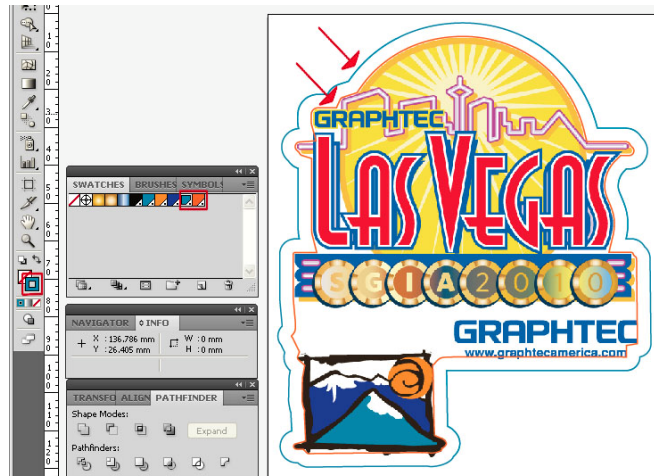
SWATCHES BRUSHES SYMBOLS

NAVIGATOR INFO
X : 136.786 mm
Y : 26.405 mm
W : 0 mm
H : 0 mm

TRANSFO ALIGN PATHFINDER
Shape Modes:
Expand
Pathfinders:

GRAPHTEC
LAS VEGAS
SGIA2010
GRAPHTEC
www.graphtecamerica.com